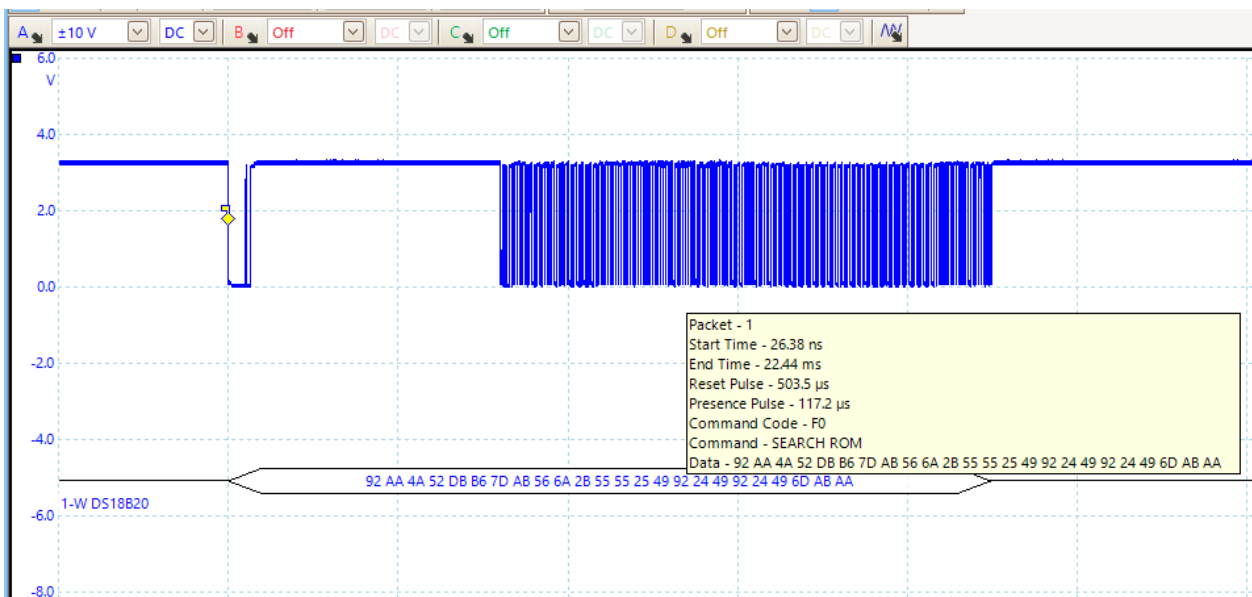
A ±10 V DC B Off DC C Off DC D Off DC

6.0
V
4.0
2.0
0.0
-2.0
-4.0
-6.0
-8.0

Packet - 1
Start Time - 26.38 ns
End Time - 22.44 ms
Reset Pulse - 503.5 µs
Presence Pulse - 117.2 µs
Command Code - F0
Command - SEARCH ROM
Data - 92 AA 4A 52 DB B6 7D AB 56 6A 2B 55 55 25 49 92 24 49 92 24 49 6D AB AA

92 AA 4A 52 DB B6 7D AB 56 6A 2B 55 55 25 49 92 24 49 92 24 49 6D AB AA

1-W DS18B20